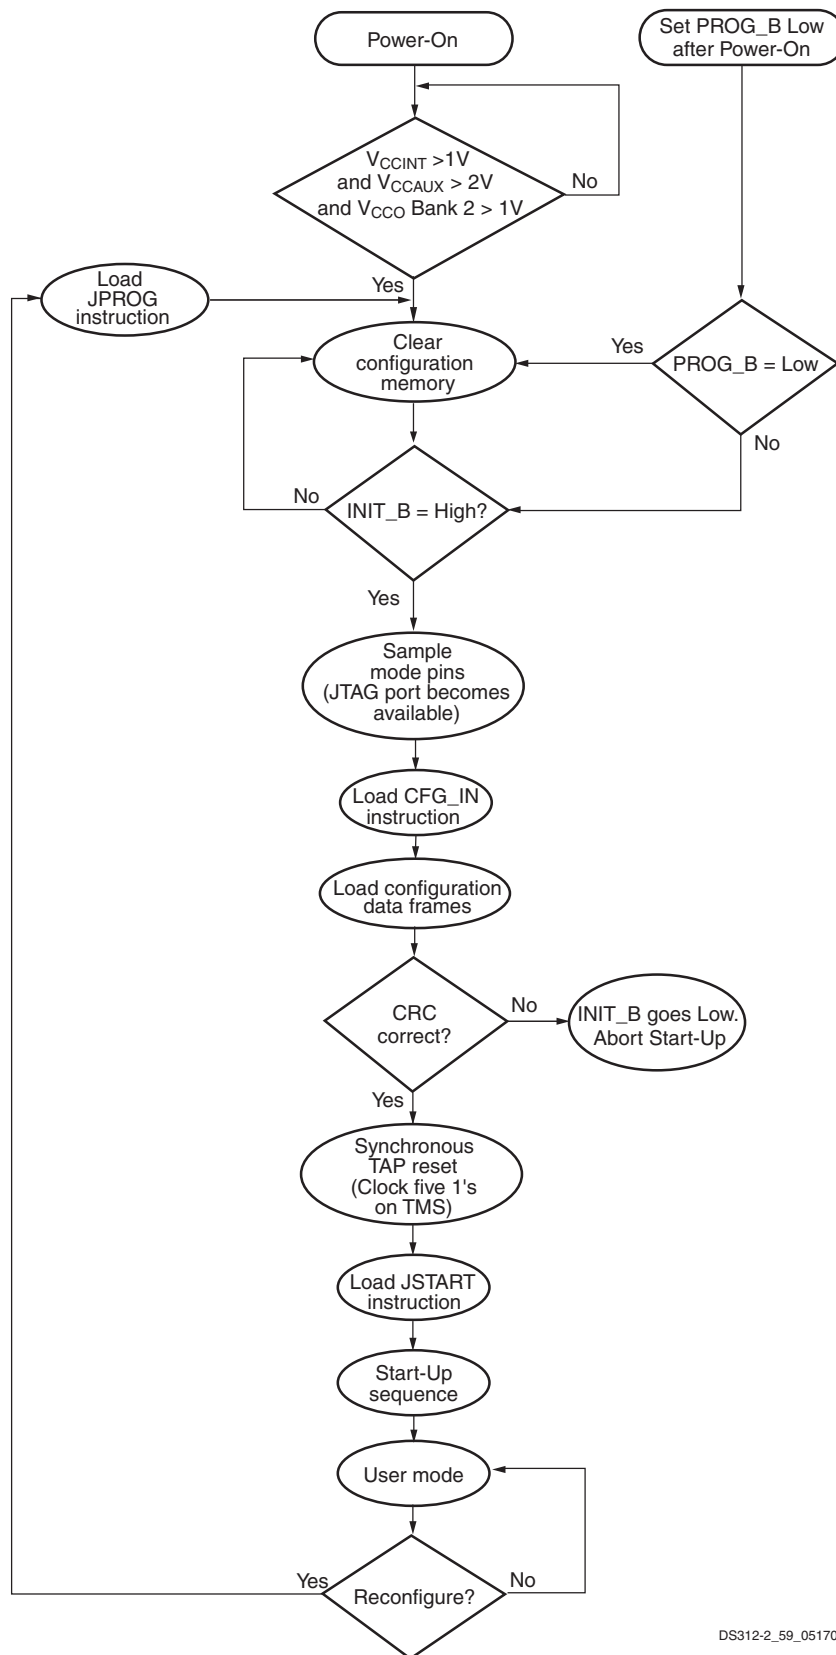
Power-On

Set PROG_B Low after Power-On

$V_{CCINT}$ >1V and $V_{CCAUX}$ > 2V and $V_{CCO}$ Bank 2 > 1V

No

Load JPROG instruction

Yes

Clear configuration memory

Yes

PROG_B = Low

No

No

INIT_B = High?

Yes

Sample mode pins (JTAG port becomes available)

Load CFG_IN instruction

Load configuration data frames

CRC correct?

No

INIT_B goes Low. Abort Start-Up

Yes

Synchronous TAP reset (Clock five 1's on TMS)

Load JSTART instruction

Start-Up sequence

User mode

Yes

Reconfigure?

No

DS312-2_59_05170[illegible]